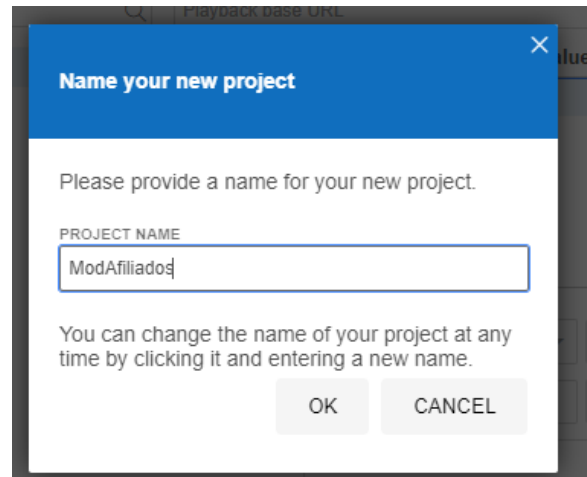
Playback base URL

alue

Name your new project

Please provide a name for your new project.

PROJECT NAME

ModAfiliados

You can change the name of your project at any time by clicking it and entering a new name.

OK

CANCEL